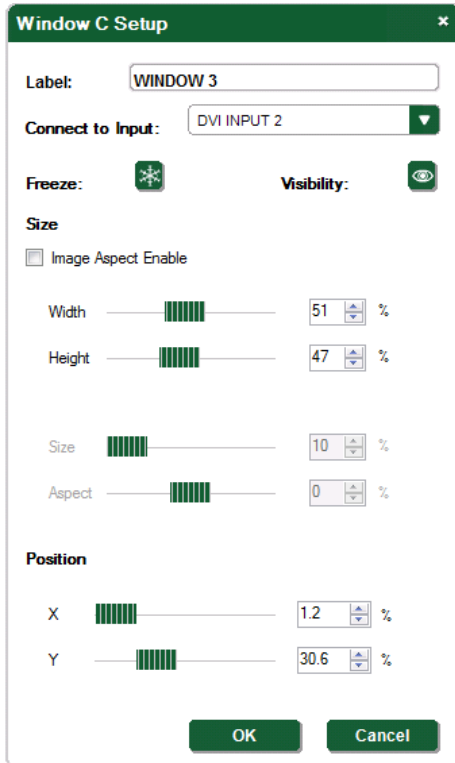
Window C Setup ×

Label: WINDOW 3

Connect to Input: DVI INPUT 2

Freeze:

Visibility:

Size

Image Aspect Enable

Width 51 %

Height 47 %

Size 10 %

Aspect 0 %

Position

X 1.2 %

Y 30.6 %

OK

Cancel